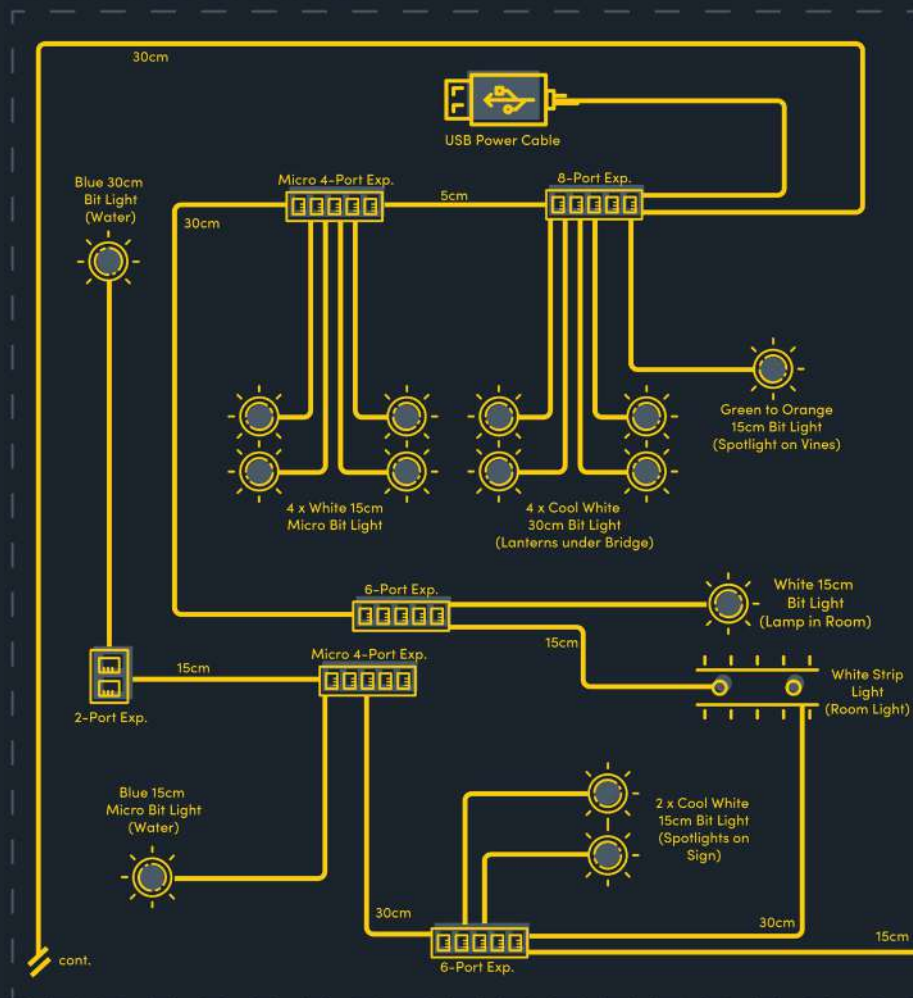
30cm

USB Power Cable

Blue 30cm Bit Light (Water)

30cm

Micro 4-Port Exp.

5cm

8-Port Exp.

Green to Orange 15cm Bit Light (Spotlight on Vines)

4 x White 15cm Micro Bit Light

4 x Cool White 30cm Bit Light (Lanterns under Bridge)

6-Port Exp.

White 15cm Bit Light (Lamp in Room)

15cm

Micro 4-Port Exp.

15cm

2-Port Exp.

White Strip Light (Room Light)

Blue 15cm Micro Bit Light (Water)

2 x Cool White 15cm Bit Light (Spotlights on Sign)

30cm

30cm

15cm

6-Port Exp.

cont.